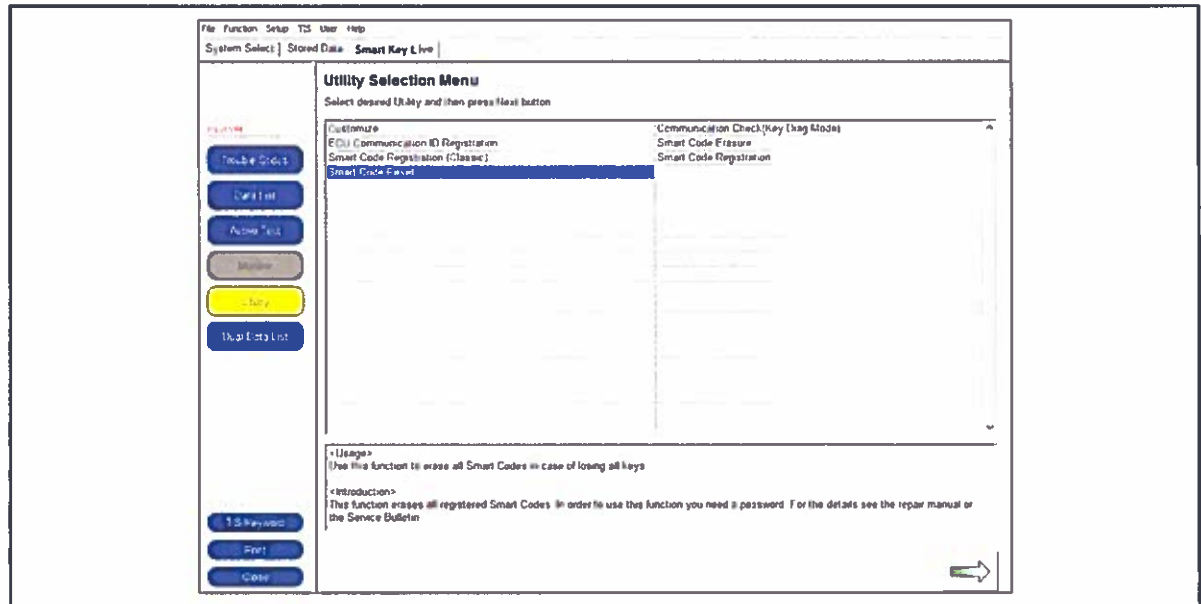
File Function Setup TIS User Help

System Select | Stored Data | Smart Key Live |

Utility Selection Menu

Select desired Utility and then press Next button

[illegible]

Trouble Codes

Data List

Active Test

Monitor

Utility

Dual Data List

| | |
|---|---|
| Customize | Communication Check(Key Diag Mode) |
| ECU Communication ID Registration | Smart Code Erasure |
| Smart Code Registration (Classic) | Smart Code Registration |
| Smart Code Reset | |

<Usage>
Use this function to erase all Smart Codes in case of losing all keys

<Introduction>
This function erases all registered Smart Codes. In order to use this function you need a password. For the details see the repair manual or the Service Bulletin

TIS Keyword

Print

Close